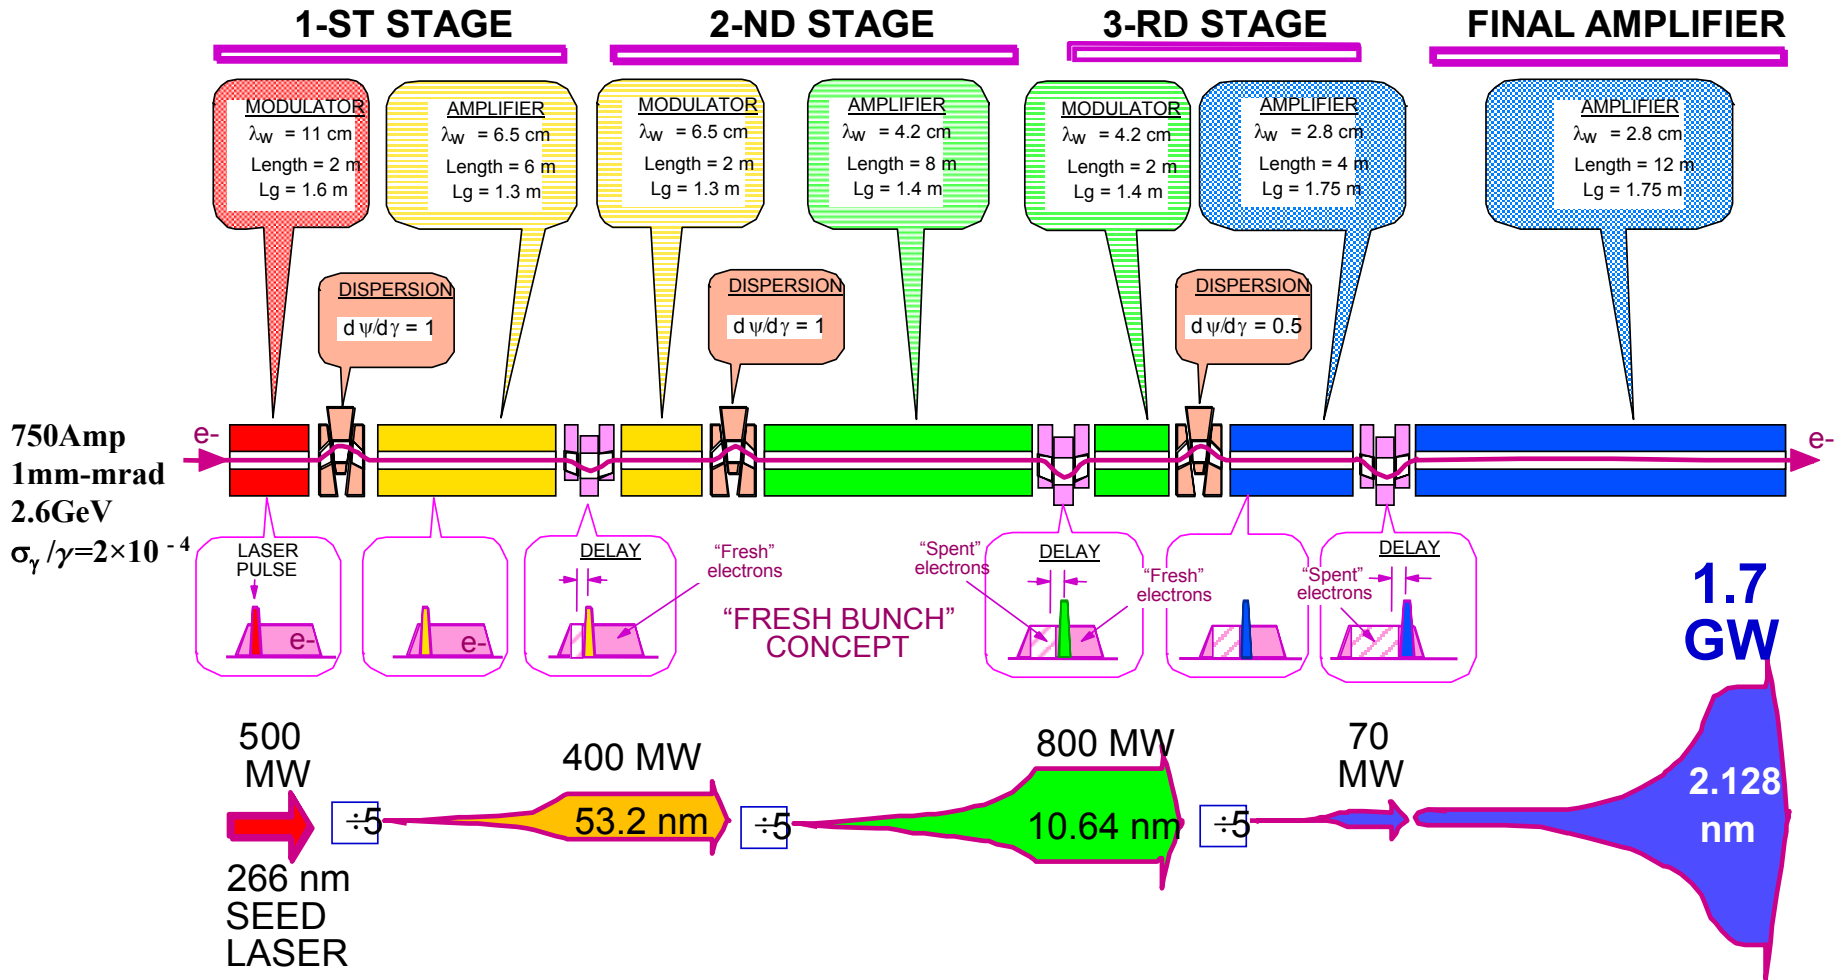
1-ST STAGE

2-ND STAGE

3-RD STAGE

FINAL AMPLIFIER

MODULATOR
$\lambda_W$ = 11 cm
Length = 2 m
Lg = 1.6 m

AMPLIFIER
$\lambda_W$ = 6.5 cm
Length = 6 m
Lg = 1.3 m

MODULATOR
$\lambda_W$ = 6.5 cm
Length = 2 m
Lg = 1.3 m

AMPLIFIER
$\lambda_W$ = 4.2 cm
Length = 8 m
Lg = 1.4 m

MODULATOR
$\lambda_W$ = 4.2 cm
Length = 2 m
Lg = 1.4 m

AMPLIFIER
$\lambda_W$ = 2.8 cm
Length = 4 m
Lg = 1.75 m

AMPLIFIER
$\lambda_W$ = 2.8 cm
Length = 12 m
Lg = 1.75 m

DISPERSION
d $\psi$/d $\gamma$ = 1

DISPERSION
d $\psi$/d $\gamma$ = 1

DISPERSION
d $\psi$/d $\gamma$ = 0.5

750Amp
1mm-mrad
2.6GeV
$\sigma_\gamma / \gamma = 2\times10^{-4}$

e-

e-

LASER PULSE

e-

e-

DELAY

"Fresh" electrons

"FRESH BUNCH" CONCEPT

"Spent" electrons

DELAY

"Fresh" electrons

"Spent" electrons

DELAY

1.7 GW

500 MW

266 nm
SEED
LASER

÷5

400 MW

53.2 nm

÷5

800 MW

10.64 nm

÷5

70 MW

2.128 nm